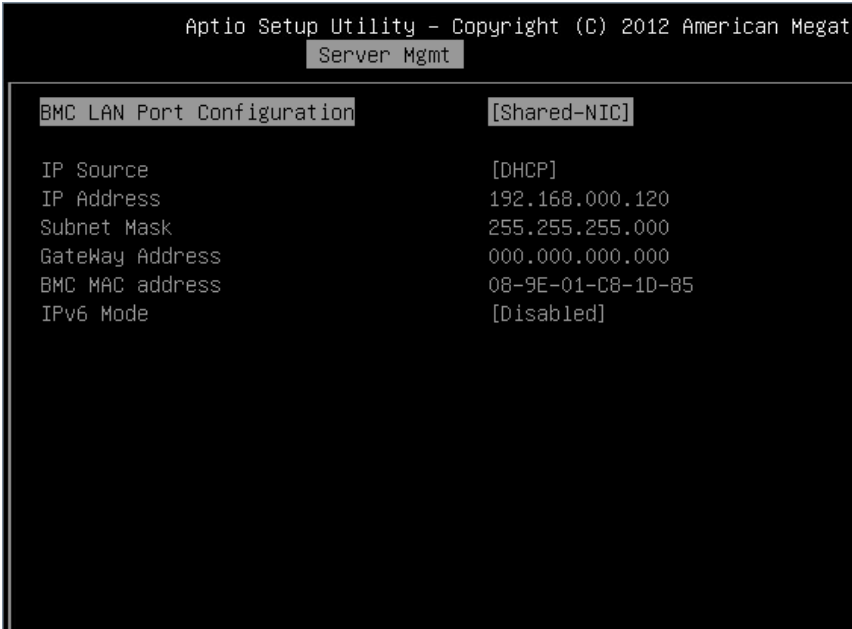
Aptio Setup Utility – Copyright (C) 2012 American Megat
Server Mgmt

| | |
|---|---|
| BMC LAN Port Configuration | [Shared-NIC] |
| IP Source | [DHCP] |
| IP Address | 192.168.000.120 |
| Subnet Mask | 255.255.255.000 |
| GateWay Address | 000.000.000.000 |
| BMC MAC address | 08-9E-01-C8-1D-85 |
| IPv6 Mode | [Disabled] |